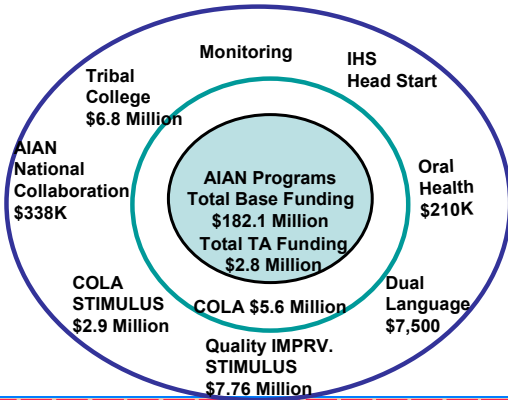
Monitoring

IHS Head Start

Tribal College $6.8 Million

AIAN National Collaboration $338K

Oral Health $210K

AIAN Programs Total Base Funding $182.1 Million Total TA Funding $2.8 Million

COLA STIMULUS $2.9 Million

COLA $5.6 Million

Dual Language $7,500

Quality IMPRV. STIMULUS $7.76 Million